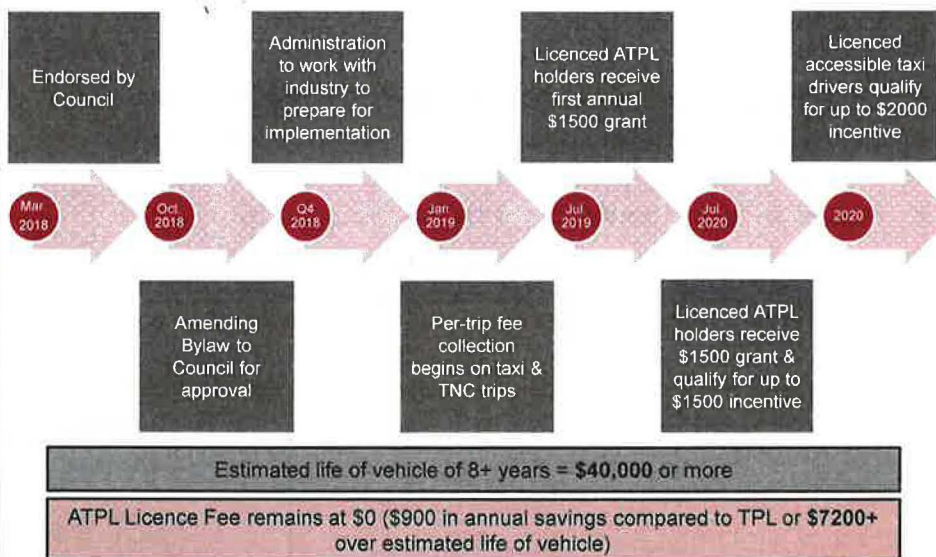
Endorsed by Council

Administration to work with industry to prepare for implementation

Licenced ATPL holders receive first annual $1500 grant

Licenced accessible taxi drivers qualify for up to $2000 incentive

Mar 2018

Oct 2018

Q4 2018

Jan 2019

Jul 2019

Jul 2020

2020

Amending Bylaw to Council for approval

Per-trip fee collection begins on taxi & TNC trips

Licenced ATPL holders receive $1500 grant & qualify for up to $1500 incentive

Estimated life of vehicle of 8+ years = $40,000 or more

ATPL Licence Fee remains at $0 ($900 in annual savings compared to TPL or $7200+ over estimated life of vehicle)